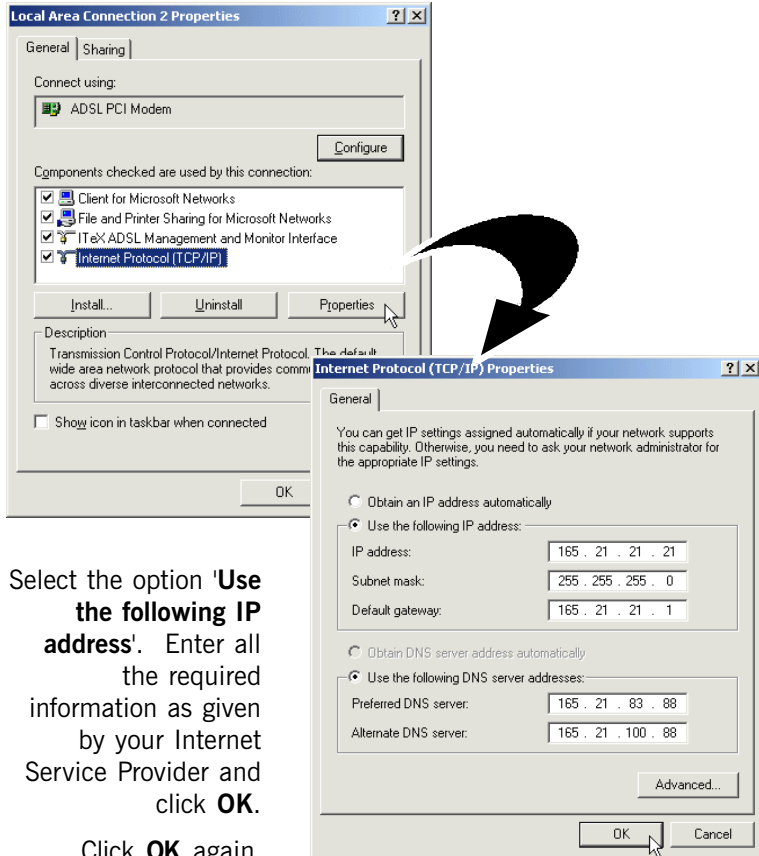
Local Area Connection 2 Properties ? X

General | Sharing

Connect using:

ADSL PCI Modem

Configure

Components checked are used by this connection:

Client for Microsoft Networks
File and Printer Sharing for Microsoft Networks
ITeX ADSL Management and Monitor Interface
Internet Protocol (TCP/IP)

Install... Uninstall Properties

Description

Transmission Control Protocol/Internet Protocol. The default wide area network protocol that provides comm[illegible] across diverse interconnected networks.

Show icon in taskbar when connected

OK

Internet Protocol (TCP/IP) Properties ? X

General

You can get IP settings assigned automatically if your network supports this capability. Otherwise, you need to ask your network administrator for the appropriate IP settings.

Obtain an IP address automatically

Use the following IP address:

IP address: 165 . 21 . 21 . 21

Subnet mask: 255 . 255 . 255 . 0

Default gateway: 165 . 21 . 21 . 1

Obtain DNS server address automatically

Use the following DNS server addresses:

Preferred DNS server: 165 . 21 . 83 . 88

Alternate DNS server: 165 . 21 . 100 . 88

Advanced...

OK Cancel

Select the option '**Use the following IP address**'. Enter all the required information as given by your Internet Service Provider and click **OK**.

Click **OK** again.